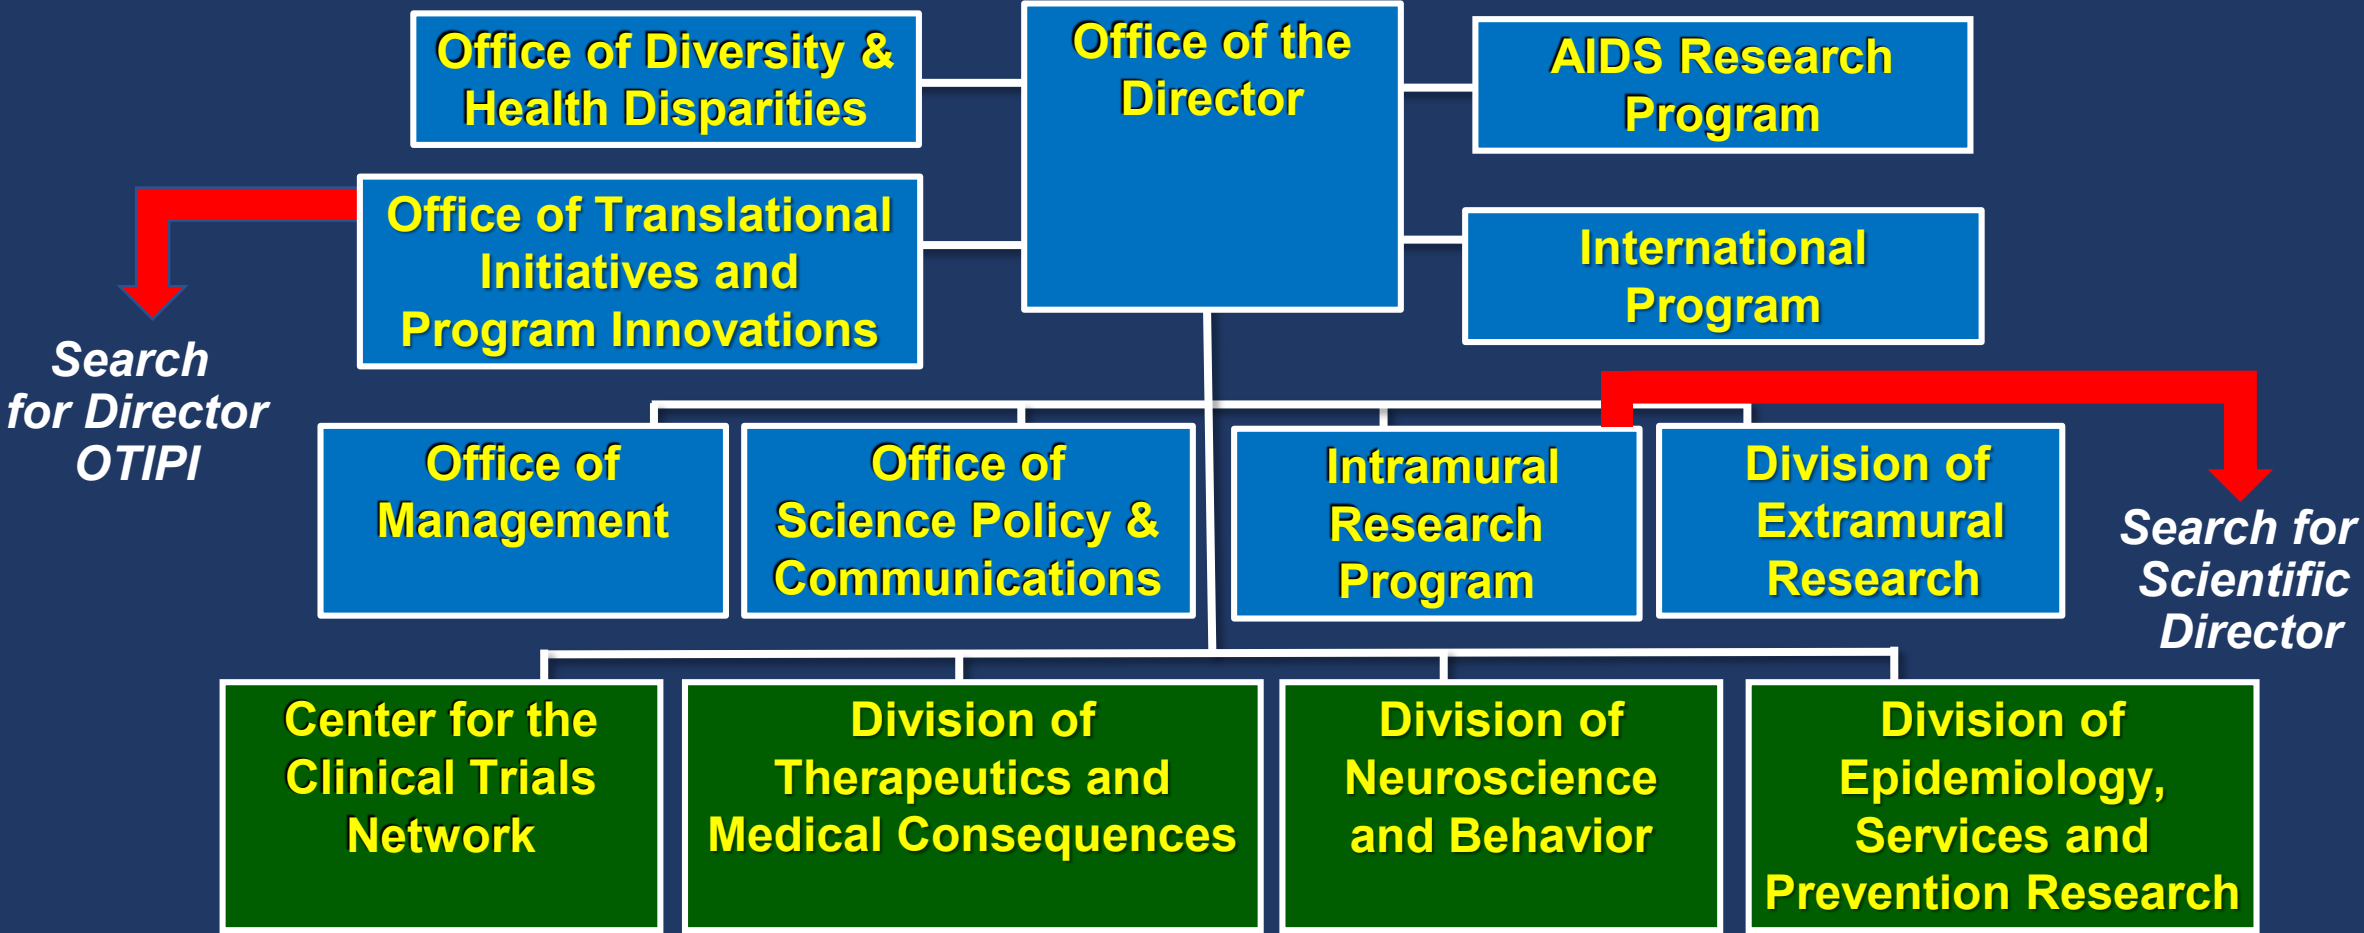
Office of the Director

Office of Diversity & Health Disparities

AIDS Research Program

Office of Translational Initiatives and Program Innovations

International Program

Search for Director OTIPI

Office of Management

Office of Science Policy & Communications

Intramural Research Program

Division of Extramural Research

Search for Scientific Director

Center for the Clinical Trials Network

Division of Therapeutics and Medical Consequences

Division of Neuroscience and Behavior

Division of Epidemiology, Services and Prevention Research